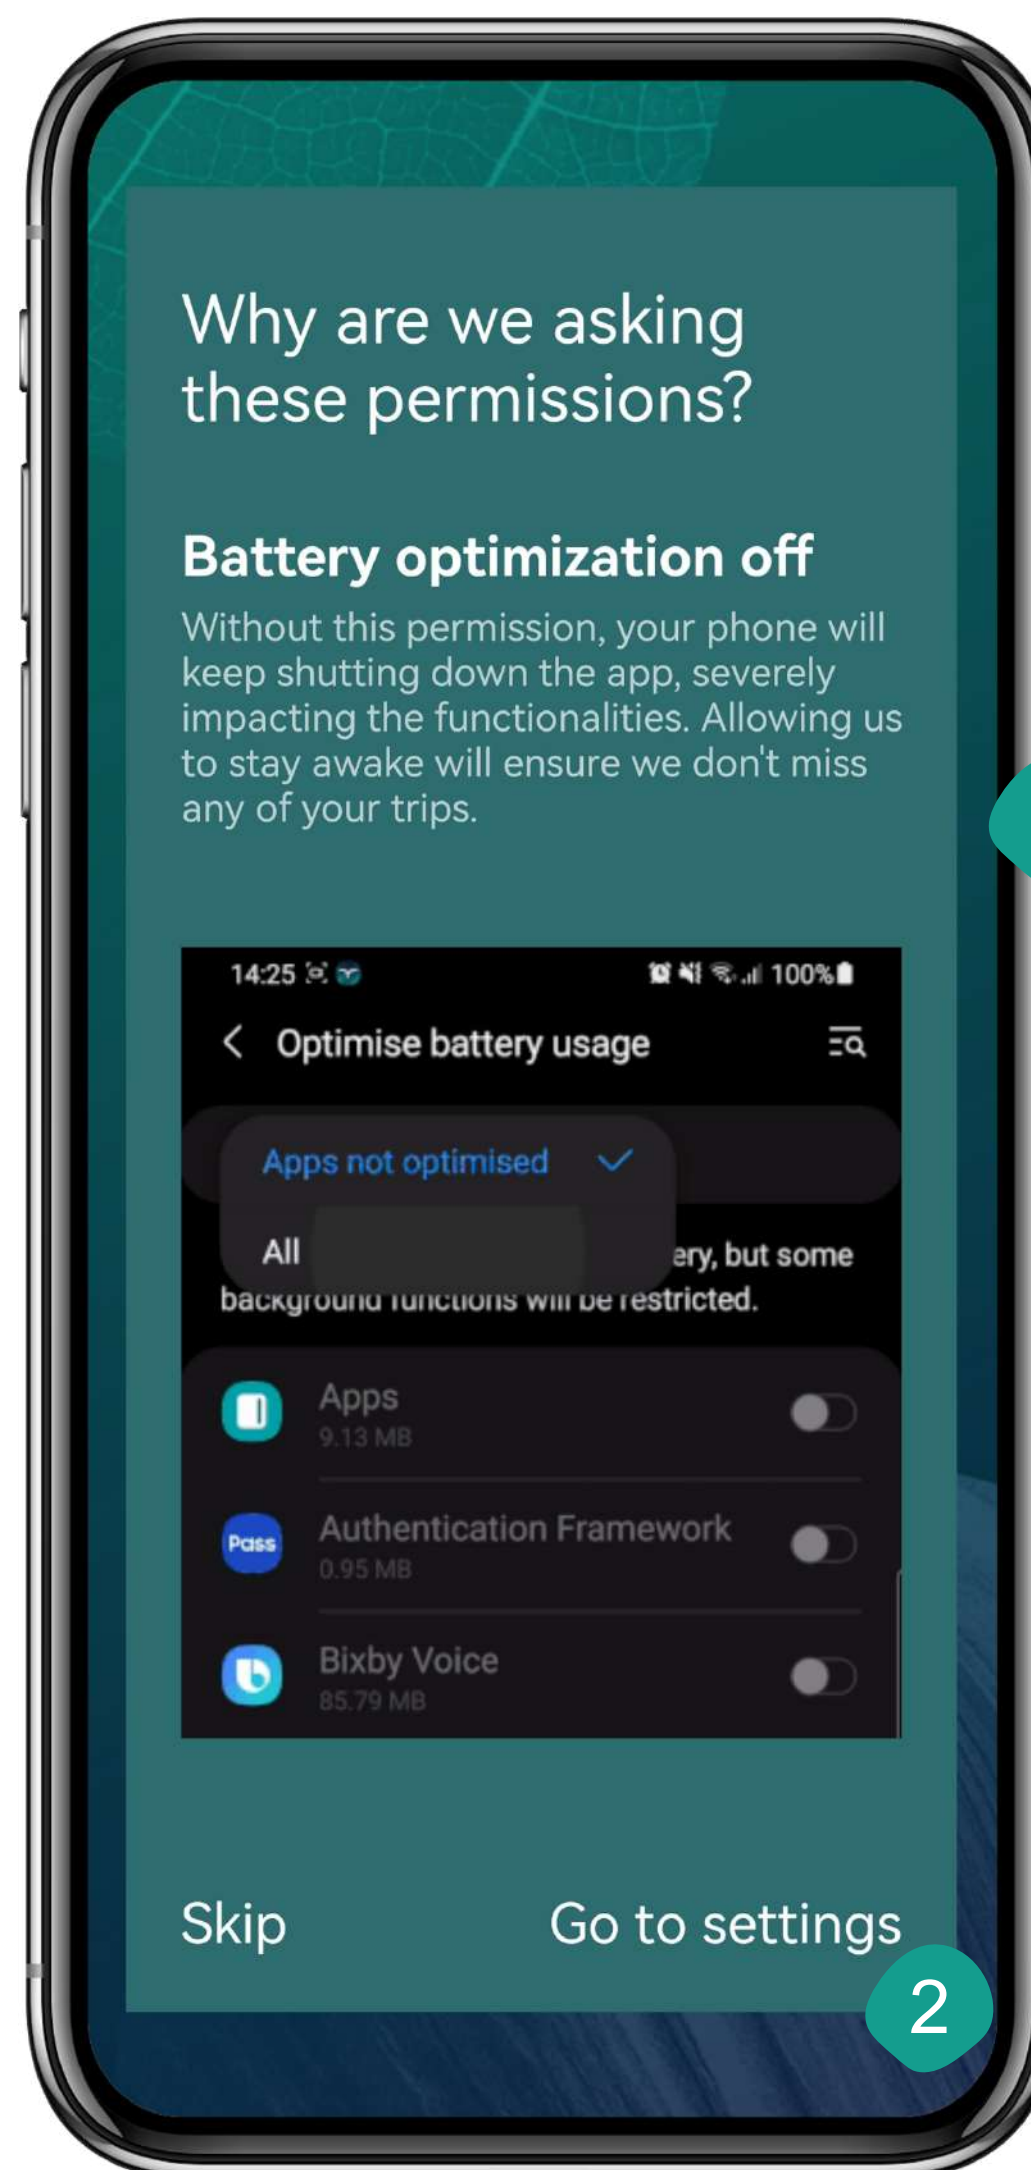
Why are we asking these permissions?

Battery optimization off

Without this permission, your phone will keep shutting down the app, severely impacting the functionalities. Allowing us to stay awake will ensure we don't miss any of your trips.

14:25 100%

Optimise battery usage

Apps not optimised

All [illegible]ery, but some background functions will be restricted.

Apps
9.13 MB

Pass
Authentication Framework
0.95 MB

Bixby Voice
85.79 MB

Skip

Go to settings

2